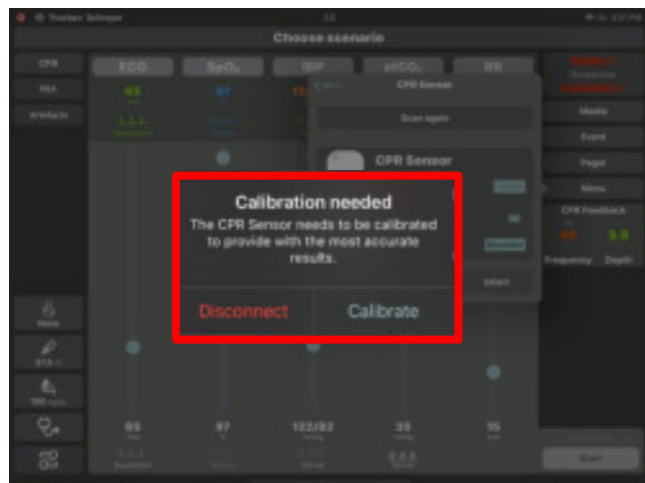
Choose scenario

CPR

NIA

Artefacts

ECG

$SpO_2$

$etCO_2$

RR

CPR Sensor

Scan again

CPR Sensor

Media

Event

Pager

Menu

CPR Feedback

Frequency

Depth

Calibration needed

The CPR Sensor needs to be calibrated to provide with the most accurate results.

Disconnect

Calibrate

95

97

122/82

35

15

Start